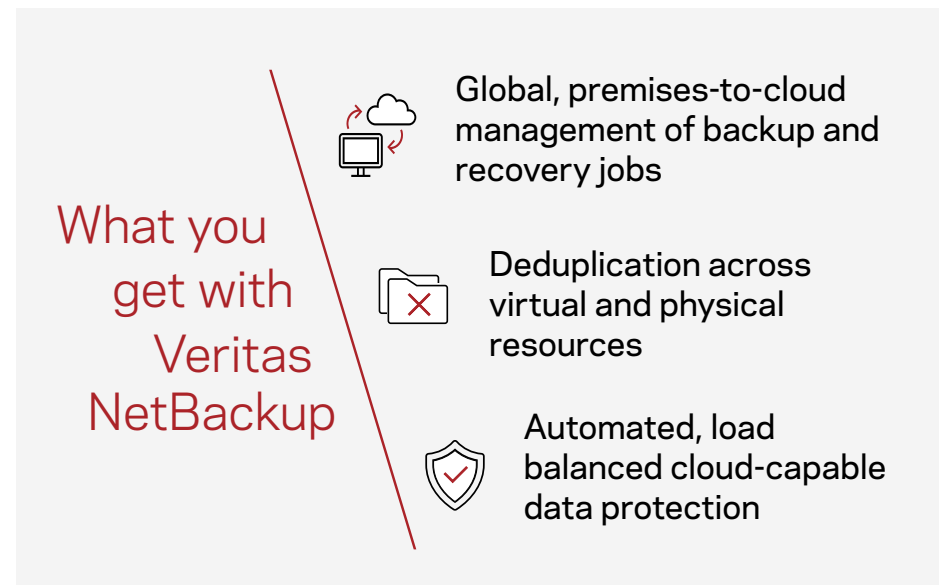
What you get with Veritas NetBackup

Global, premises-to-cloud management of backup and recovery jobs

Deduplication across virtual and physical resources

Automated, load balanced cloud-capable data protection